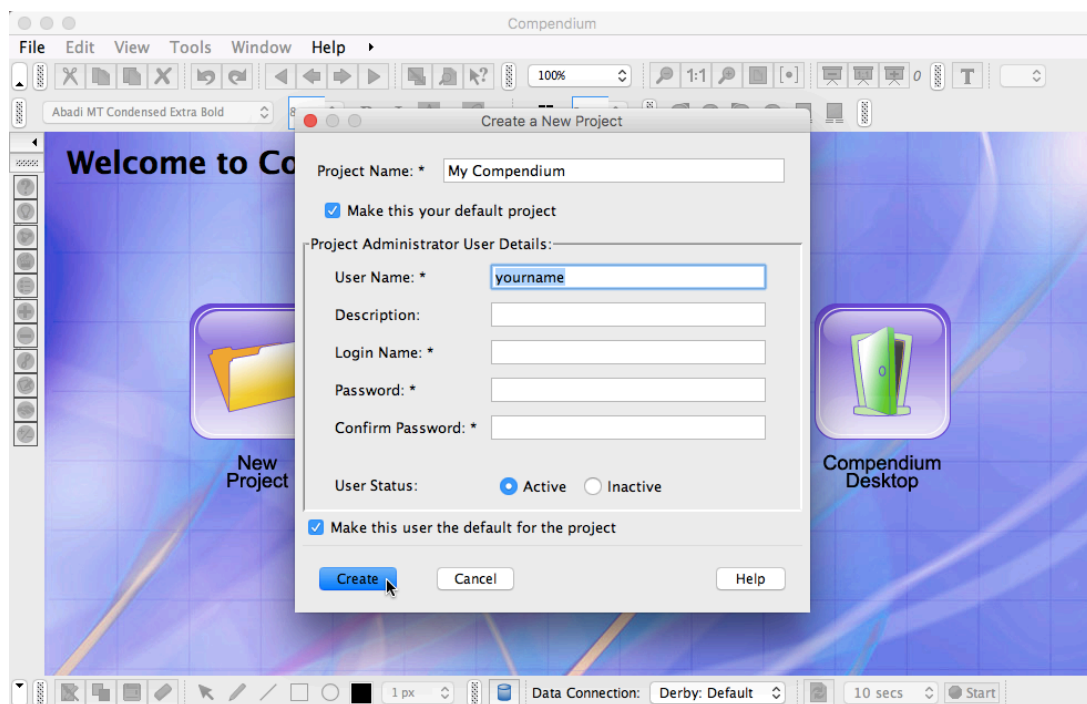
Compendium

File Edit View Tools Window Help

100%

1:1

0

T

Abadi MT Condensed Extra Bold

Welcome to Co

New Project

Compendium Desktop

Create a New Project

Project Name: * My Compendium

Make this your default project

Project Administrator User Details:

User Name: * yourname

Description:

Login Name: *

Password: *

Confirm Password: *

User Status: Active Inactive

Make this user the default for the project

Create Cancel Help

1 px

Data Connection: Derby: Default

10 secs

Start